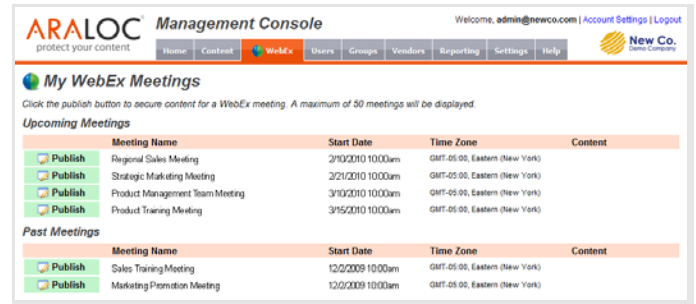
ARALOC
protect your content

Management Console

Welcome, admin@newco.com | Account Settings | Logout

Home | Content | WebEx | Users | Groups | Vendors | Reporting | Settings | Help

New Co.
Demo Company

My WebEx Meetings

Click the publish button to secure content for a WebEx meeting. A maximum of 50 meetings will be displayed.

Upcoming Meetings

| | Meeting Name | Start Date | Time Zone | Content |
|---|---|---|---|---|
| Publish | Regional Sales Meeting | 2/10/2010 10:00am | GMT-05:00, Eastern (New York) | |
| Publish | Strategic Marketing Meeting | 2/21/2010 10:00am | GMT-05:00, Eastern (New York) | |
| Publish | Product Management Team Meeting | 3/10/2010 10:00am | GMT-05:00, Eastern (New York) | |
| Publish | Product Training Meeting | 3/15/2010 10:00am | GMT-05:00, Eastern (New York) | |

Past Meetings

| | Meeting Name | Start Date | Time Zone | Content |
|---|---|---|---|---|
| Publish | Sales Training Meeting | 12/2/2009 10:00am | GMT-05:00, Eastern (New York) | |
| Publish | Marketing Promotion Meeting | 12/2/2009 10:00am | GMT-05:00, Eastern (New York) | |